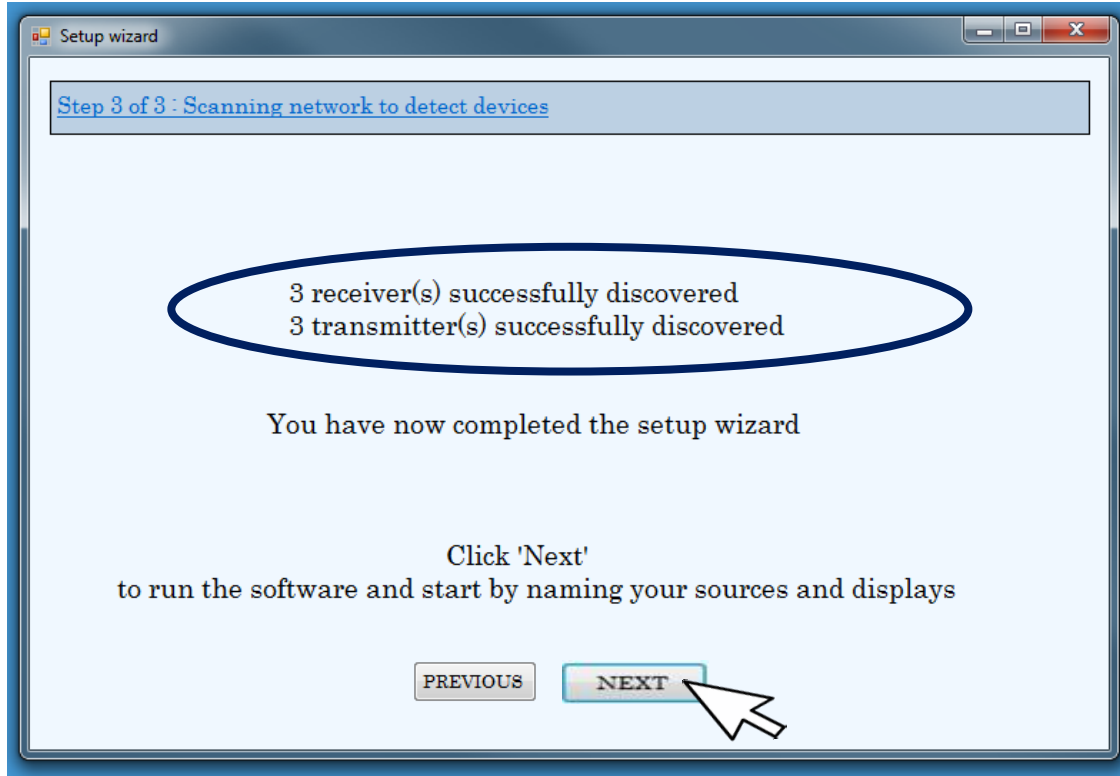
Setup wizard

Step 3 of 3 : Scanning network to detect devices

3 receiver(s) successfully discovered
3 transmitter(s) successfully discovered

You have now completed the setup wizard

Click 'Next'
to run the software and start by naming your sources and displays

PREVIOUS

NEXT